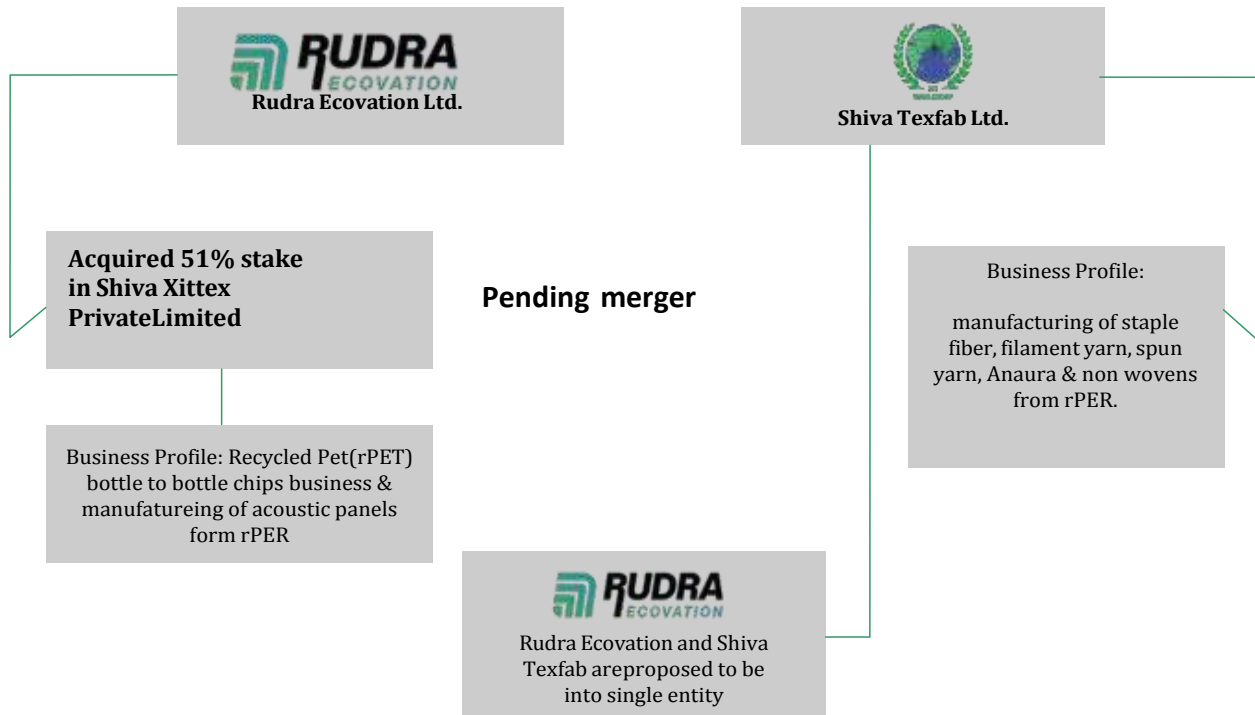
RUDRA
ECOVATION
Rudra Ecovation Ltd.

Shiva Texfab Ltd.

Acquired 51% stake in Shiva Xittex PrivateLimited

Pending merger

Business Profile:

manufacturing of staple fiber, filament yarn, spun yarn, Anaura & non wovens from rPER.

Business Profile: Recycled Pet(rPET) bottle to bottle chips business & manufatureing of acoustic panels form rPER

RUDRA
ECOVATION
Rudra Ecovation and Shiva Texfab areproposed to be into single entity